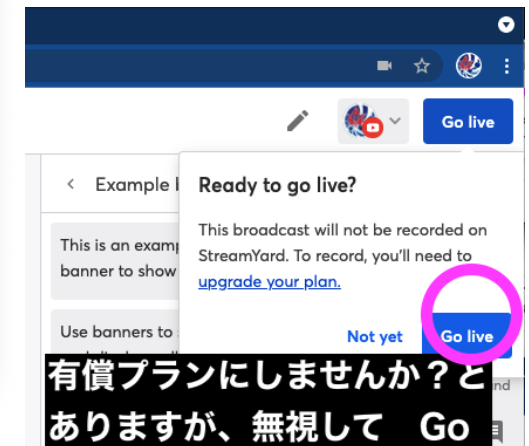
Go live

Example l

This is an examp banner to show

Use banners to

Ready to go live?

This broadcast will not be recorded on StreamYard. To record, you'll need to upgrade your plan.

Not yet

Go live

有償プランにしませんか？とありますが、無視して　Go